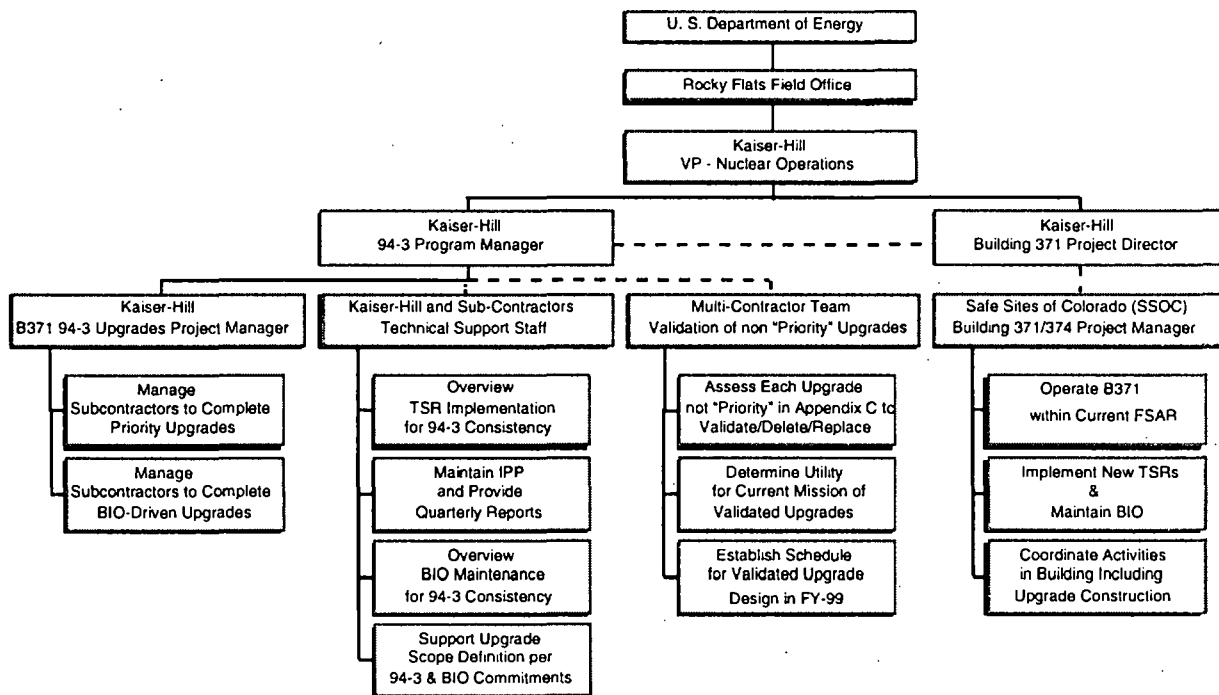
U. S. Department of Energy

Rocky Flats Field Office

Kaiser-Hill
VP - Nuclear Operations

Kaiser-Hill
94-3 Program Manager

Kaiser-Hill
Building 371 Project Director

Kaiser-Hill
B371 94-3 Upgrades Project Manager

Manage
Subcontractors to Complete
Priority Upgrades

Manage
Subcontractors to Complete
BIO-Driven Upgrades

Kaiser-Hill and Sub-Contractors
Technical Support Staff

Overview
TSR Implementation
for 94-3 Consistency

Maintain IPP
and Provide
Quarterly Reports

Overview
BIO Maintenance
for 94-3 Consistency

Support Upgrade
Scope Definition per
94-3 & BIO Commitments

Multi-Contractor Team
Validation of non "Priority" Upgrades

Assess Each Upgrade
not "Priority" in Appendix C to
Validate/Delete/Replace

Determine Utility
for Current Mission of
Validated Upgrades

Establish Schedule
for Validated Upgrade
Design in FY-99

Safe Sites of Colorado (SSOC)
Building 371/374 Project Manager

Operate B371
within Current FSAR

Implement New TSRs
&
Maintain BIO

Coordinate Activities
in Building Including
Upgrade Construction